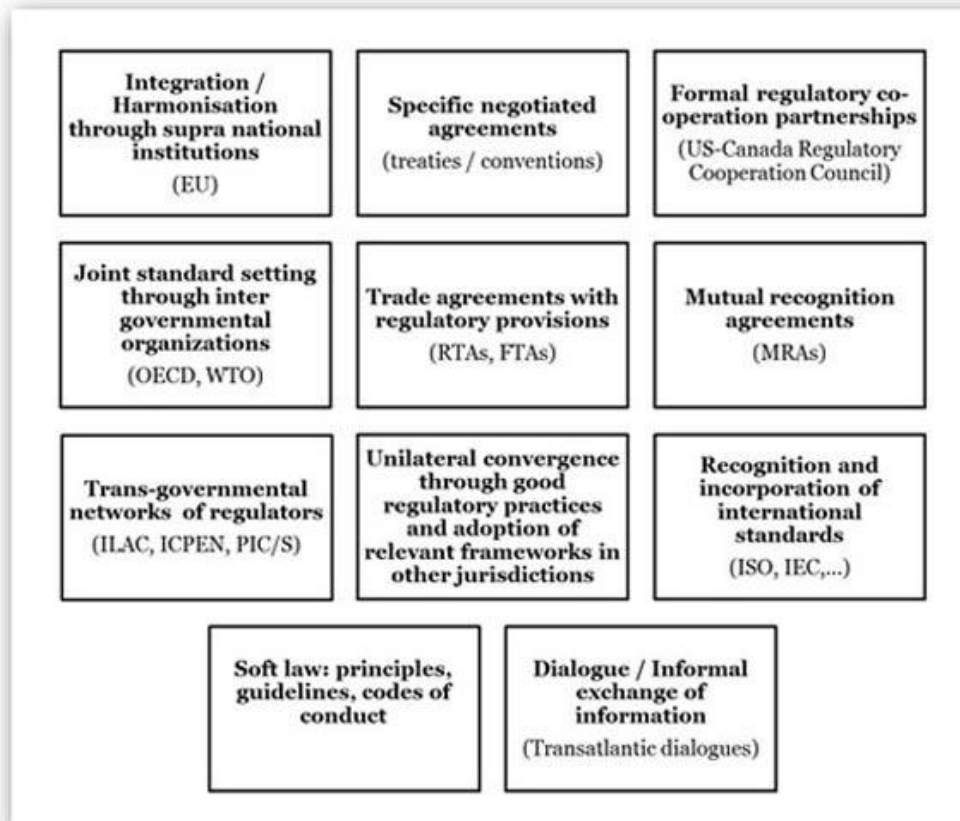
Integration / Harmonisation through supra national institutions
(EU)

Specific negotiated agreements
(treaties / conventions)

Formal regulatory co-operation partnerships
(US-Canada Regulatory Cooperation Council)

Joint standard setting through inter governmental organizations
(OECD, WTO)

Trade agreements with regulatory provisions
(RTAs, FTAs)

Mutual recognition agreements
(MRAs)

Trans-governmental networks of regulators
(ILAC, ICPEN, PIC/S)

Unilateral convergence through good regulatory practices and adoption of relevant frameworks in other jurisdictions

Recognition and incorporation of international standards
(ISO, IEC,...)

Soft law: principles, guidelines, codes of conduct

Dialogue / Informal exchange of information
(Transatlantic dialogues)